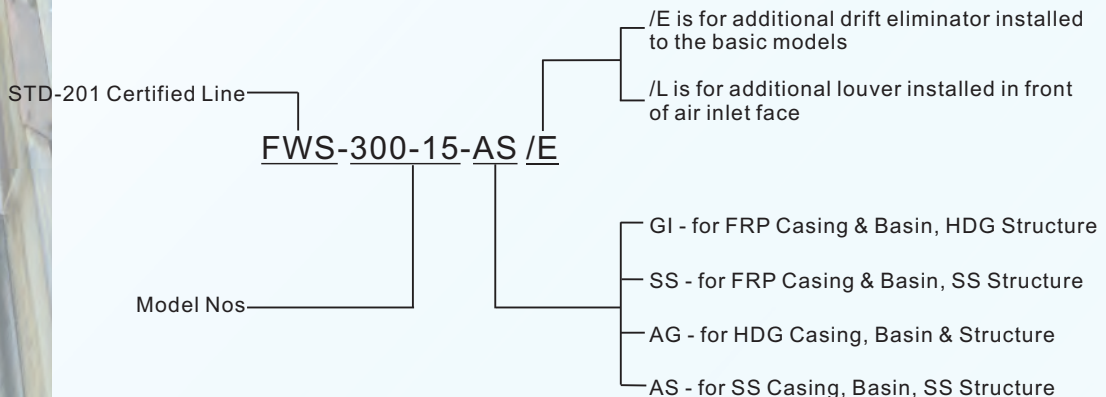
/E is for additional drift eliminator installed to the basic models

/L is for additional louver installed in front of air inlet face

STD-201 Certified Line

FWS-300-15-AS /E

GI - for FRP Casing & Basin, HDG Structure

SS - for FRP Casing & Basin, SS Structure

Model Nos

AG - for HDG Casing, Basin & Structure

AS - for SS Casing, Basin, SS Structure